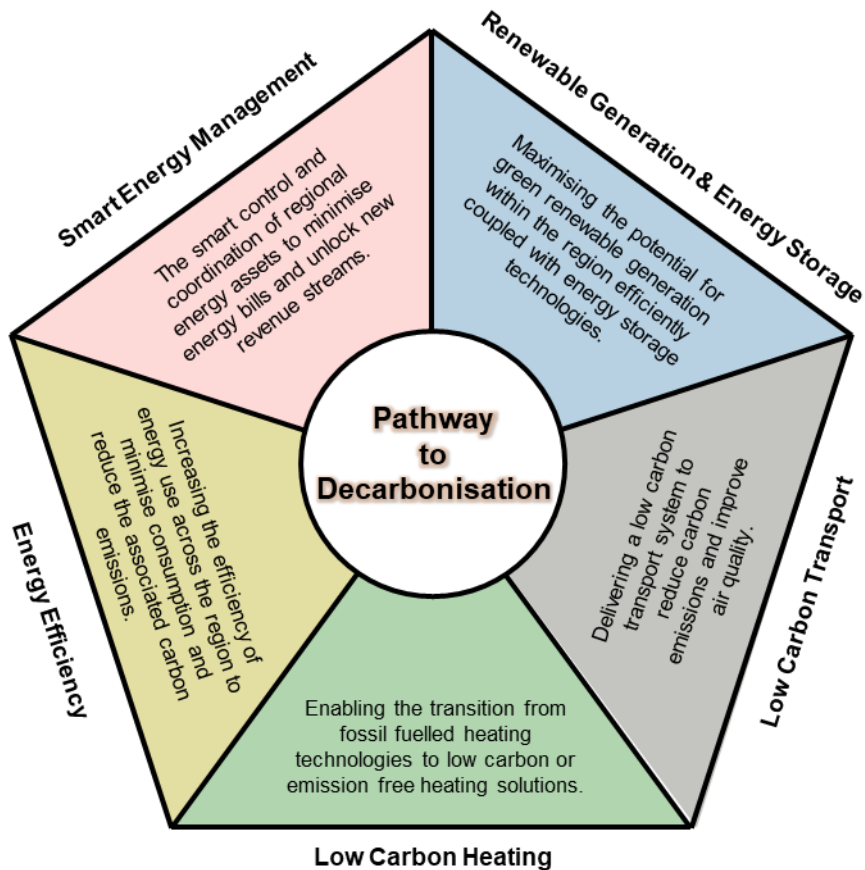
Pathway to Decarbonisation

Smart Energy Management

The smart control and coordination of regional energy assets to minimise energy bills and unlock new revenue streams.

Renewable Generation & Energy Storage

Maximising the potential for green renewable generation within the region efficiently coupled with energy storage technologies.

Low Carbon Transport

Delivering a low carbon transport system to reduce carbon emissions and improve air quality.

Low Carbon Heating

Enabling the transition from fossil fuelled heating technologies to low carbon or emission free heating solutions.

Energy Efficiency

Increasing the efficiency of energy use across the region to minimise consumption and reduce the associated carbon emissions.